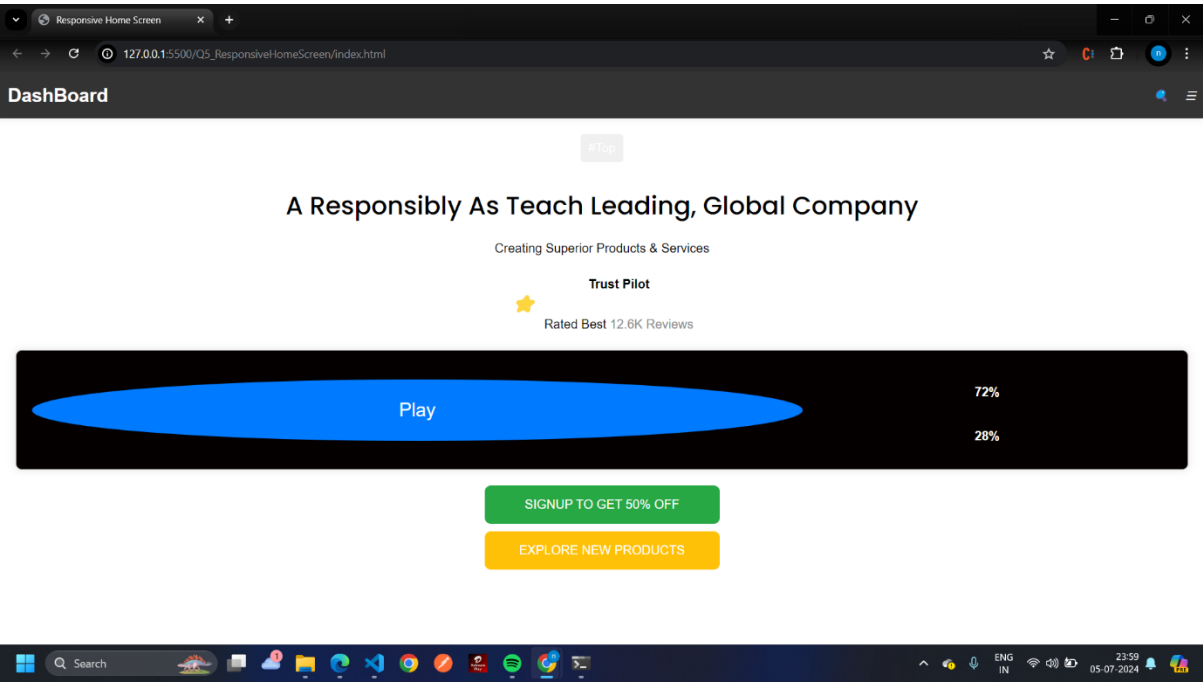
Responsive Home Screen

127.0.0.1:5500/Q5_ResponsiveHomeScreen/index.html

DashBoard

#Top

A Responsibly As Teach Leading, Global Company

Creating Superior Products & Services

Trust Pilot

Rated Best 12.6K Reviews

Play

72%

28%

SIGNUP TO GET 50% OFF

EXPLORE NEW PRODUCTS

Search

ENG
IN

23:59
05-07-2024